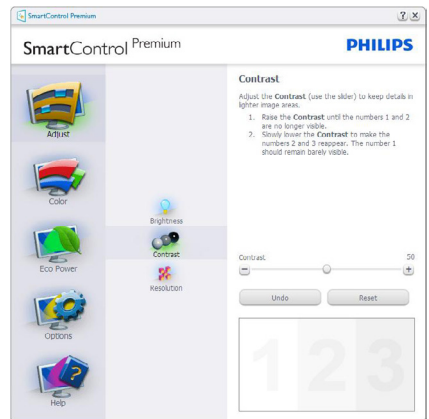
SmartControl Premium

? X

SmartControl Premium

PHILIPS

Adjust

Color

Eco Power

Options

Help

Brightness

Contrast

Resolution

Contrast

Adjust the Contrast (use the slider) to keep details in lighter image areas.

1. Raise the Contrast until the numbers 1 and 2 are no longer visible.
2. Slowly lower the Contrast to make the numbers 2 and 3 reappear. The number 1 should remain barely visible.

Contrast 50

Undo

Reset

1 2 3